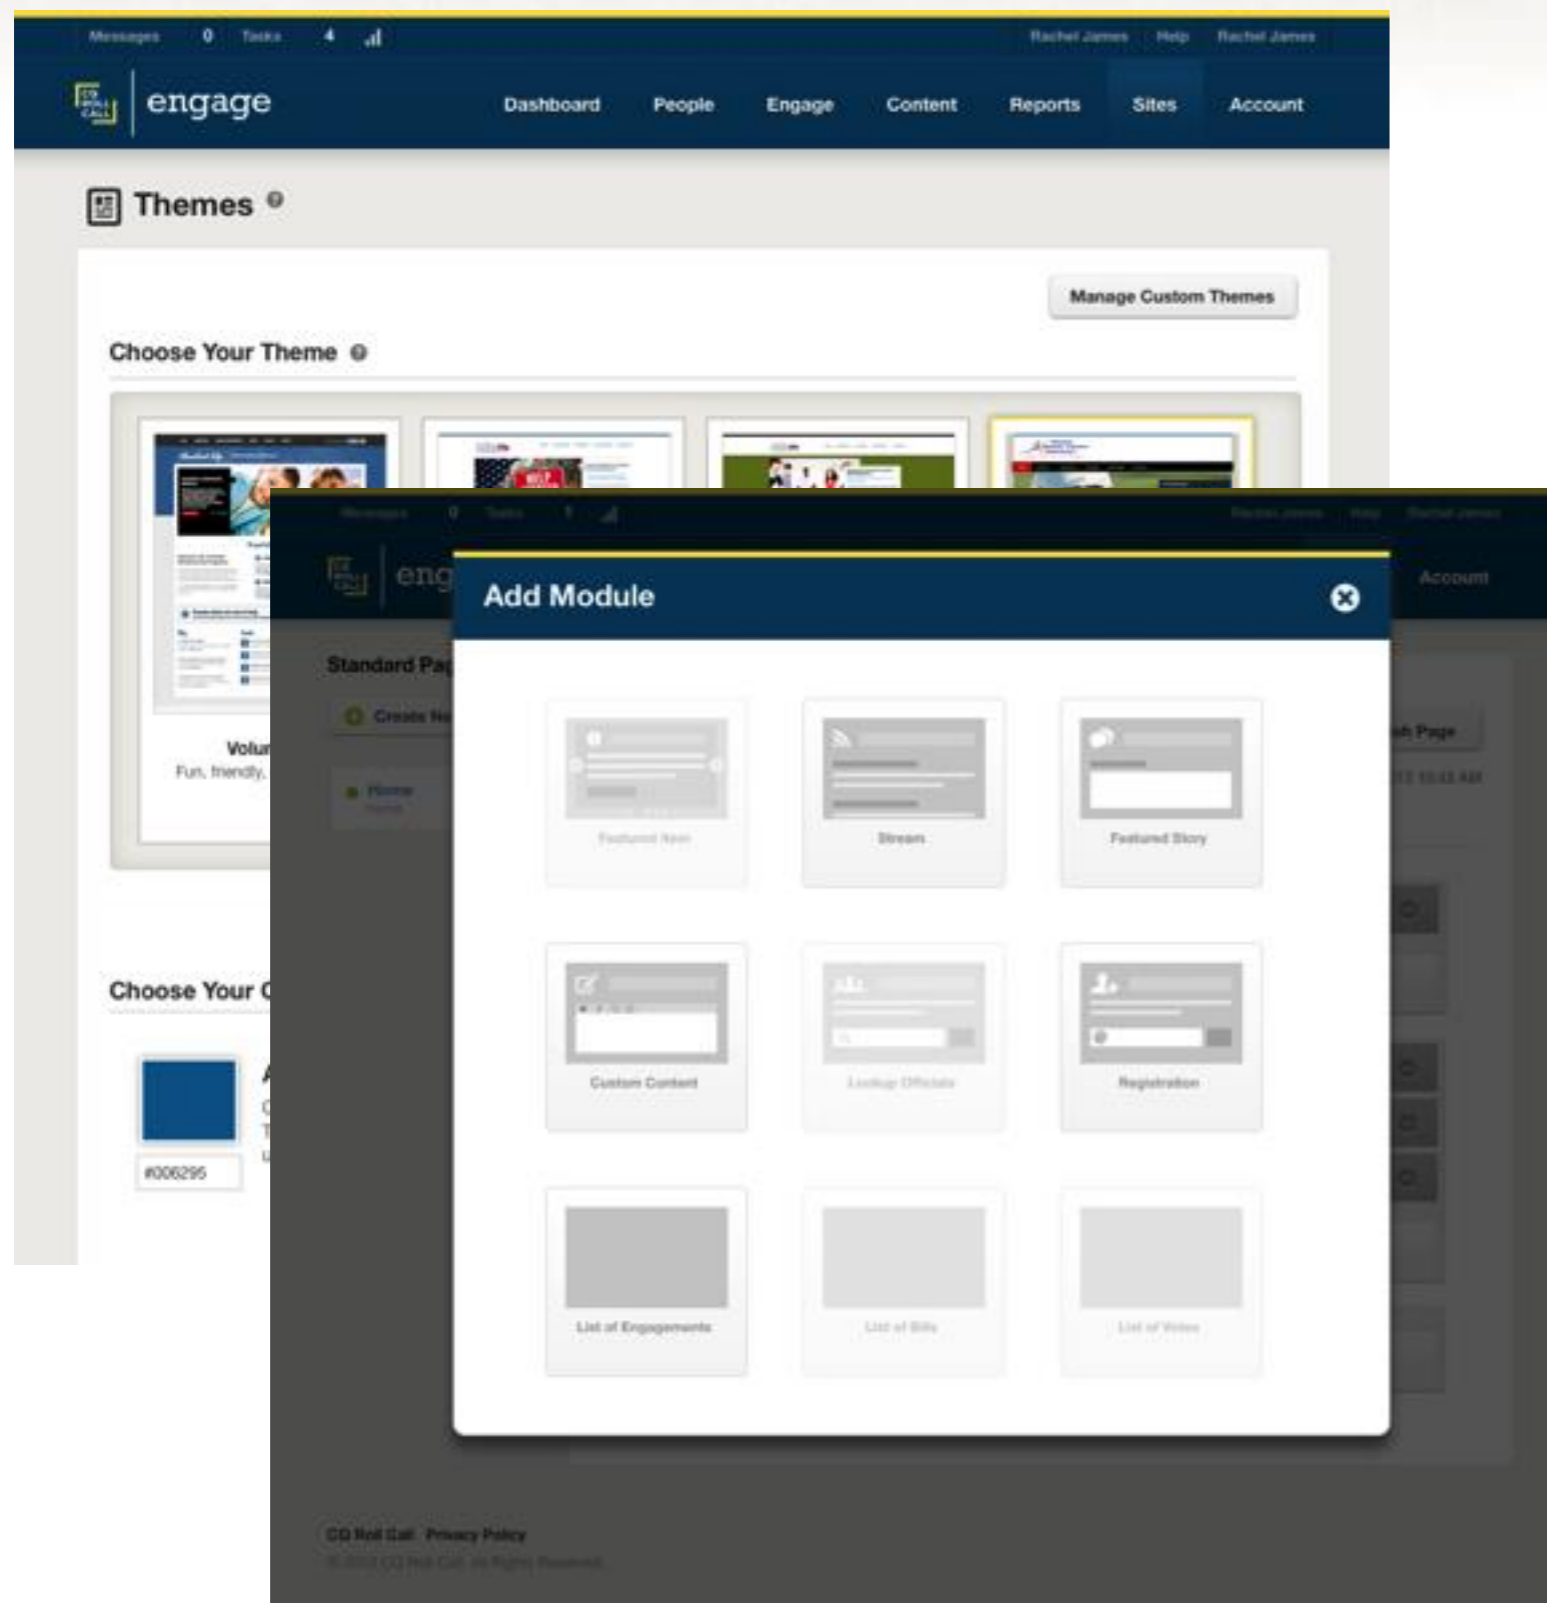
Messages 0 Tasks 4

Rachel James Help Rachel James

engage

Dashboard People Engage Content Reports Sites Account

Themes

Manage Custom Themes

Choose Your Theme

Volu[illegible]
Fun, friendly, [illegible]

Choose Your C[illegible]

#006295

Messages 0 Tasks 1

Rachel James Help Rachel James

eng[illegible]

Account

Standard Pa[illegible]

Create Ne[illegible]

Home

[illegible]h Page

Add Module

Featured Item

Stream

Featured Story

Custom Content

Lookup Officials

Registration

List of Engagements

List of Bills

List of Votes

CQ Roll Call Privacy Policy

© 2012 CQ Roll Call. All Rights Reserved.